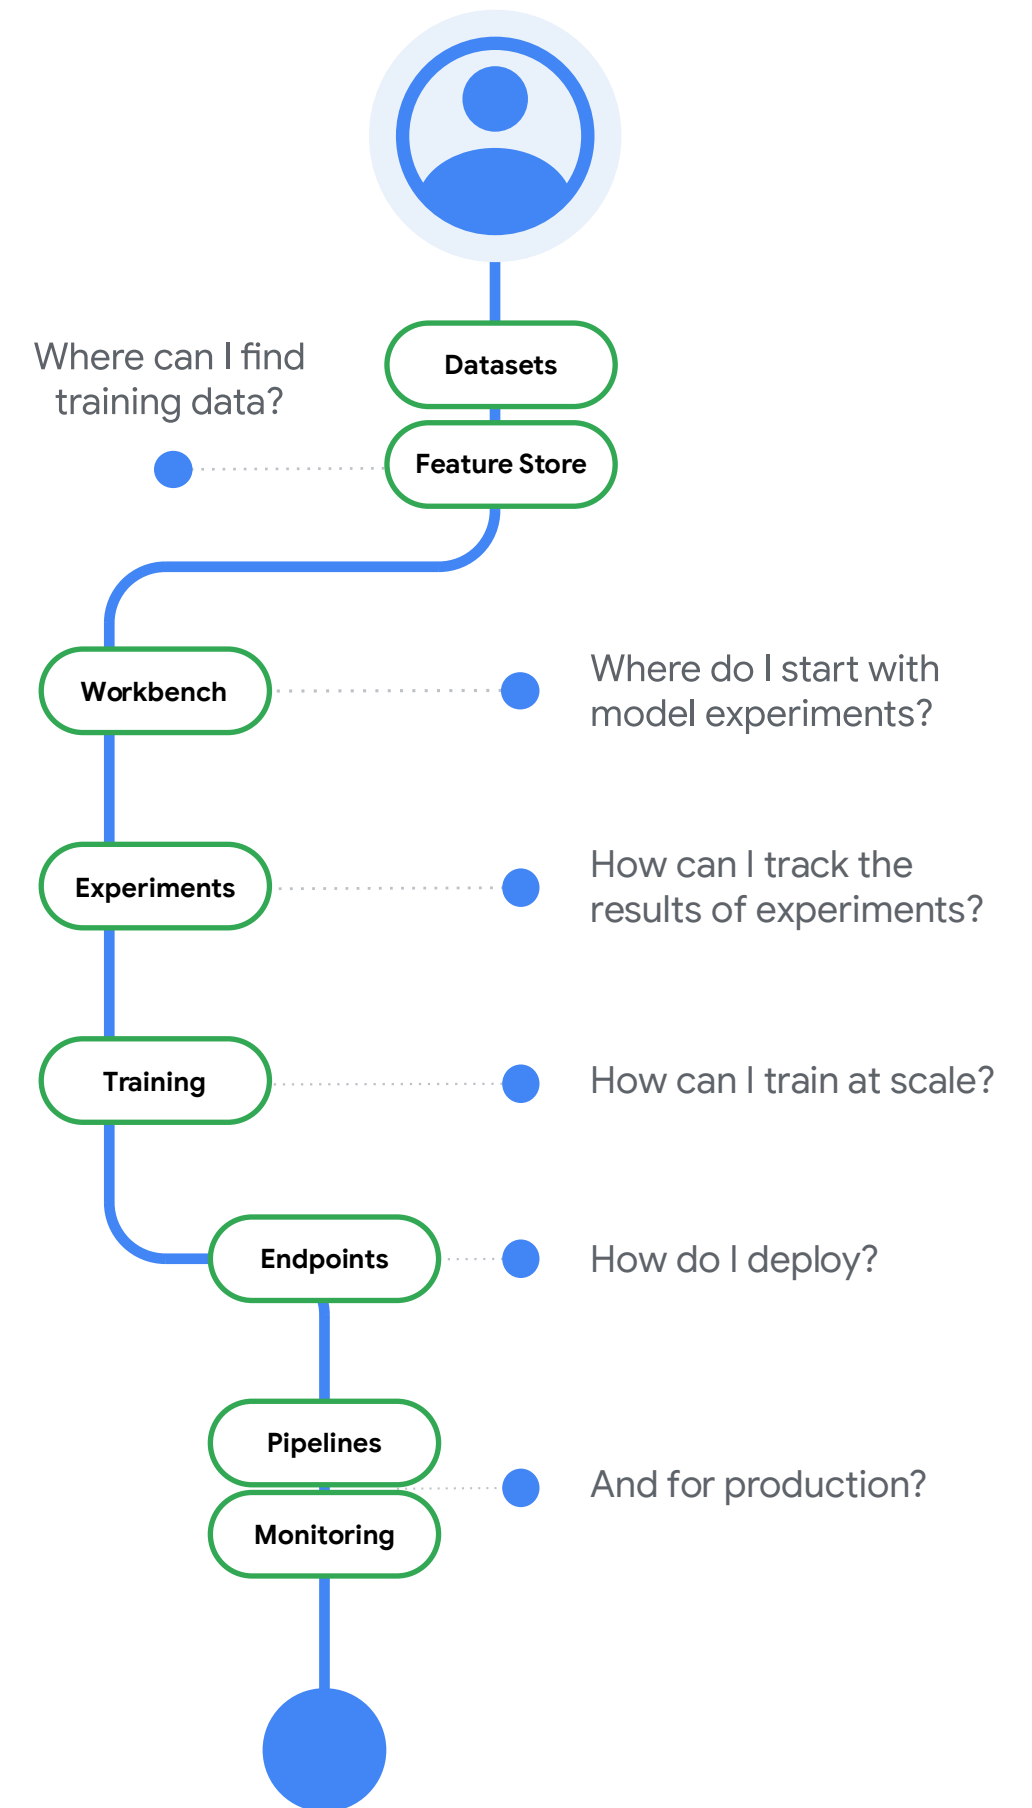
Where can I find training data?

Datasets

Feature Store

Workbench

Where do I start with model experiments?

Experiments

How can I track the results of experiments?

Training

How can I train at scale?

Endpoints

How do I deploy?

Pipelines

Monitoring

And for production?